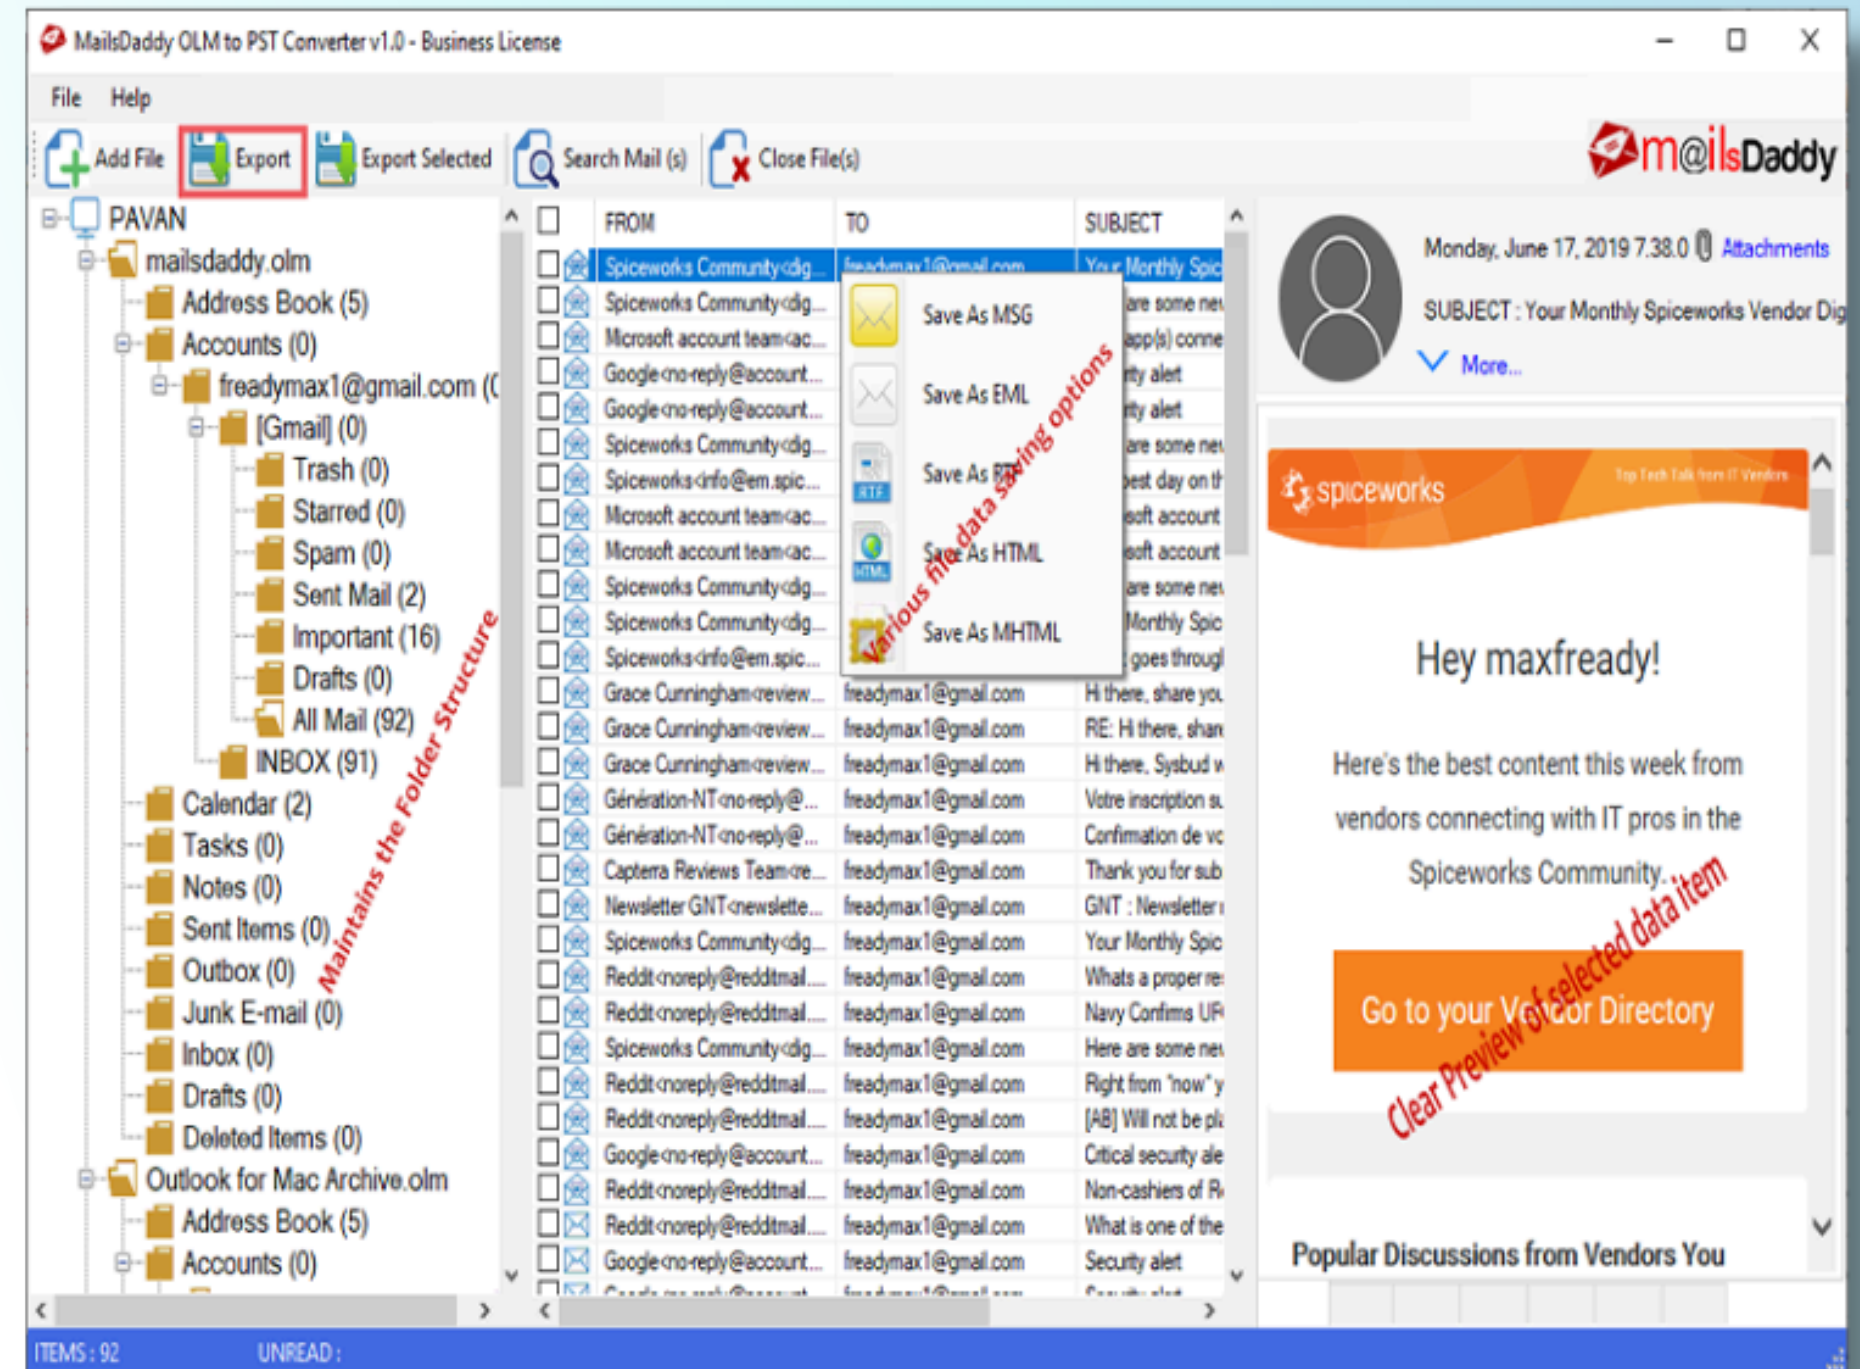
MailsDaddy OLM to PST Converter v1.0 - Business License

File Help

Add File Export Export Selected Search Mail (s) Close File(s)

m@ilsDaddy

PAVAN
mailsdaddy.olm
Address Book (5)
Accounts (0)
freadymax1@gmail.com (0
[Gmail] (0)
Trash (0)
Starred (0)
Spam (0)
Sent Mail (2)
Important (16)
Drafts (0)
All Mail (92)
INBOX (91)
Calendar (2)
Tasks (0)
Notes (0)
Sent Items (0)
Outbox (0)
Junk E-mail (0)
Inbox (0)
Drafts (0)
Deleted Items (0)
Outlook for Mac Archive.olm
Address Book (5)
Accounts (0)

Maintains the Folder Structure

| FROM | TO | SUBJECT |
|---|---|---|
| Spiceworks Community<dig... | freadymax1@gmail.com | Your Monthly Spic |
| Spiceworks Community<dig... | | are some nev |
| Microsoft account team<ac... | | app(s) conne |
| Google<no-reply@account... | | ity alert |
| Google<no-reply@account... | | ity alert |
| Spiceworks Community<dig... | | are some nev |
| Spiceworks<info@em.spic... | | best day on th |
| Microsoft account team<ac... | | soft account |
| Microsoft account team<ac... | | soft account |
| Spiceworks Community<dig... | | are some nev |
| Spiceworks Community<dig... | | Monthly Spic |
| Spiceworks<info@em.spic... | | goes throug |
| Grace Cunningham<review... | freadymax1@gmail.com | Hi there, share you |
| Grace Cunningham<review... | freadymax1@gmail.com | RE: Hi there, shar |
| Grace Cunningham<review... | freadymax1@gmail.com | Hi there, Sysbud w |
| Génération-NT<no-reply@... | freadymax1@gmail.com | Votre inscription su |
| Génération-NT<no-reply@... | freadymax1@gmail.com | Confirmation de vo |
| Capterra Reviews Team<re... | freadymax1@gmail.com | Thank you for sub |
| Newsletter GNT<newslette... | freadymax1@gmail.com | GNT : Newsletter i |
| Spiceworks Community<dig... | freadymax1@gmail.com | Your Monthly Spic |
| Reddit<noreply@redditmail... | freadymax1@gmail.com | Whats a proper re |
| Reddit<noreply@redditmail... | freadymax1@gmail.com | Navy Confirms UF |
| Spiceworks Community<dig... | freadymax1@gmail.com | Here are some nev |
| Reddit<noreply@redditmail... | freadymax1@gmail.com | Right from "now" y |
| Reddit<noreply@redditmail... | freadymax1@gmail.com | [AB] Will not be pl |
| Google<no-reply@account... | freadymax1@gmail.com | Critical security ale |
| Reddit<noreply@redditmail... | freadymax1@gmail.com | Non-cashiers of R |
| Reddit<noreply@redditmail... | freadymax1@gmail.com | What is one of the |
| Google<no-reply@account... | freadymax1@gmail.com | Security alert |

Save As MSG
Save As EML
Save As RTF
Save As HTML
Save As MHTML

Various file data saving options

Monday, June 17, 2019 7.38.0 Attachments
SUBJECT : Your Monthly Spiceworks Vendor Dig
More...

spiceworks Top Tech Talk from IT Vendors

Hey maxfready!

Here's the best content this week from vendors connecting with IT pros in the Spiceworks Community.

Go to your Vendor Directory

Clear Preview of selected data item

Popular Discussions from Vendors You

ITEMS : 92 UNREAD :